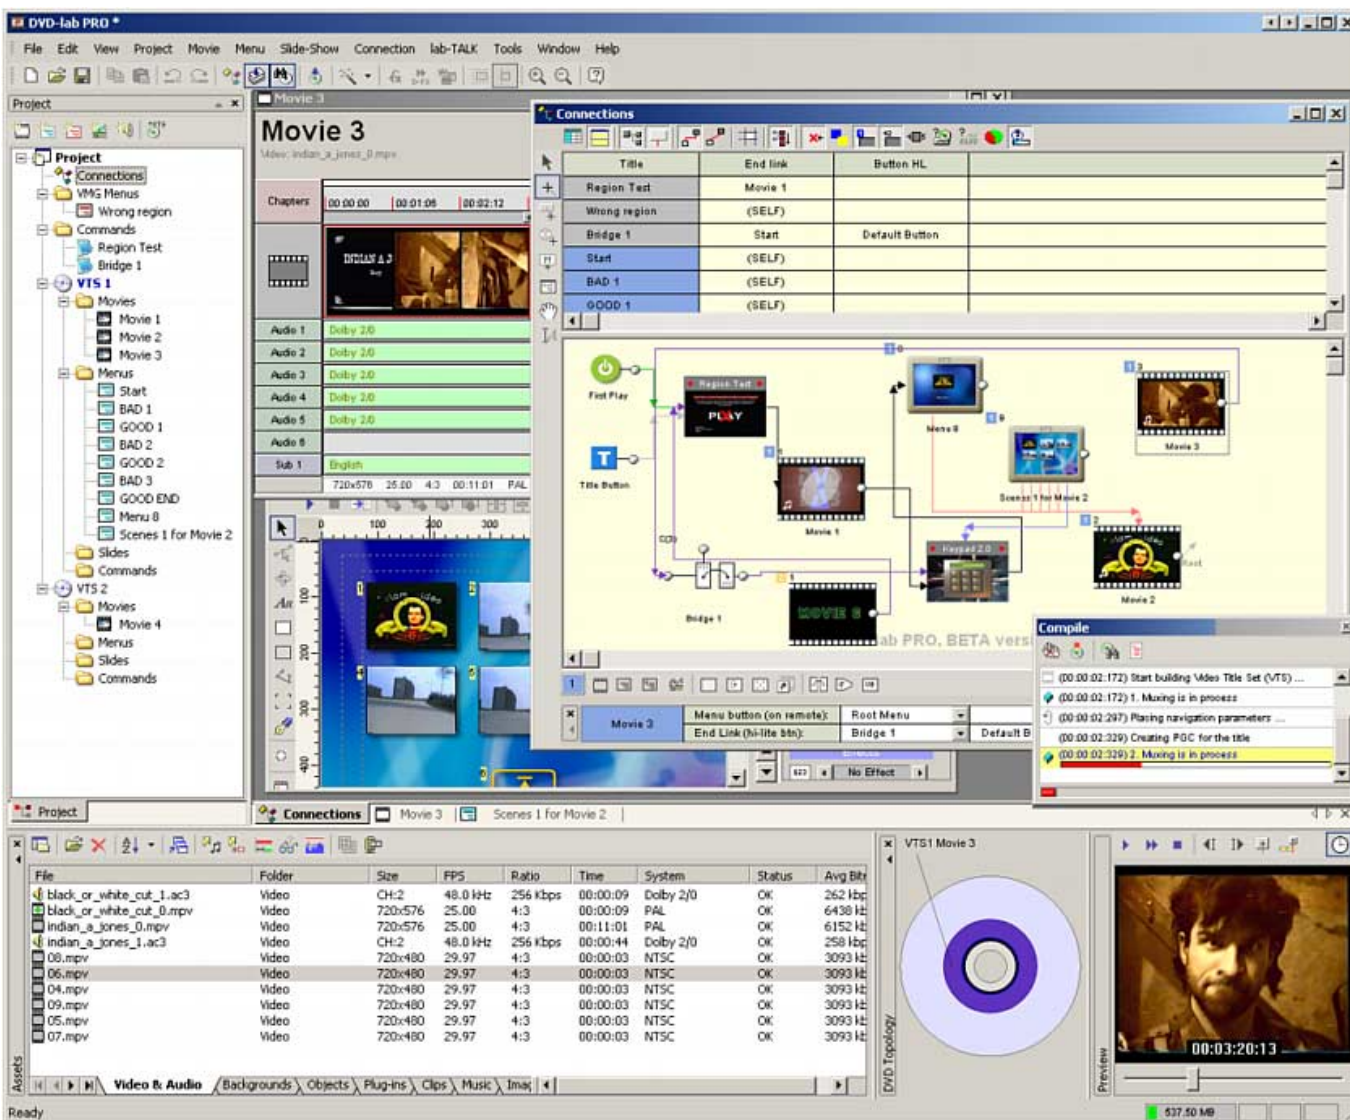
DVD-lab PRO *

File Edit View Project Movie Menu Slide-Show Connection lab-TALK Tools Window Help

Project

Project
Connections
VMG Menus
Wrong region
Commands
Region Test
Bridge 1
VTS 1
Movies
Movie 1
Movie 2
Movie 3
Menus
Start
BAD 1
GOOD 1
BAD 2
GOOD 2
BAD 3
GOOD END
Menu 8
Scenes 1 for Movie 2
Slides
Commands
VTS 2
Movies
Movie 4
Menus
Slides
Commands

Movie 3

Movie 3
Video: indian_a_jones_0.mpv

Chapters 00:00:00 00:01:06 00:02:12

Audio 1 Dolby 2/0
Audio 2 Dolby 2/0
Audio 3 Dolby 2/0
Audio 4 Dolby 2/0
Audio 5 Dolby 2/0
Audio 6
Sub 1 English

720x576 25.00 4:3 00:11:01 PAL

Connections

| Title | End link | Button HL |
|---|---|---|
| Region Test | Movie 1 | |
| Wrong region | (SELF) | |
| Bridge 1 | Start | Default Button |
| Start | (SELF) | |
| BAD 1 | (SELF) | |
| GOOD 1 | (SELF) | |

First Play
Region Test
PLAY
Title Button
Menu 8
Movie 3
Movie 1
Scenes 1 for Movie 2
Keypad 2.0
Bridge 1
MOVIE 8
Movie 2
lab PRO, BETA versi

Movie 3 Menu button (on remote): Root Menu
End Link (hi-lite btn): Bridge 1 Default B
No Effect

Compile
(00:00:02:172) Start building Video Title Set (VTS) ...
(00:00:02:172) 1. Muxing is in process
(00:00:02:297) Placing navigation parameters ...
(00:00:02:329) Creating PGC for the title
(00:00:02:329) 2. Muxing is in process

Project
Connections Movie 3 Scenes 1 for Movie 2

| File | Folder | Size | FPS | Ratio | Time | System | Status | Avg Bitr |
|---|---|---|---|---|---|---|---|---|
| black_or_white_cut_1.ac3 | Video | CH:2 | 48.0 kHz | 256 Kbps | 00:00:09 | Dolby 2/0 | OK | 262 kbp |
| black_or_white_cut_0.mpv | Video | 720x576 | 25.00 | 4:3 | 00:00:09 | PAL | OK | 6438 kb |
| indian_a_jones_0.mpv | Video | 720x576 | 25.00 | 4:3 | 00:11:01 | PAL | OK | 6152 kb |
| indian_a_jones_1.ac3 | Video | CH:2 | 48.0 kHz | 256 Kbps | 00:00:44 | Dolby 2/0 | OK | 258 kbp |
| 08.mpv | Video | 720x480 | 29.97 | 4:3 | 00:00:03 | NTSC | OK | 3093 kb |
| 06.mpv | Video | 720x480 | 29.97 | 4:3 | 00:00:03 | NTSC | OK | 3093 kb |
| 04.mpv | Video | 720x480 | 29.97 | 4:3 | 00:00:03 | NTSC | OK | 3093 kb |
| 09.mpv | Video | 720x480 | 29.97 | 4:3 | 00:00:03 | NTSC | OK | 3093 kb |
| 05.mpv | Video | 720x480 | 29.97 | 4:3 | 00:00:03 | NTSC | OK | 3093 kb |
| 07.mpv | Video | 720x480 | 29.97 | 4:3 | 00:00:03 | NTSC | OK | 3093 kb |

Assets
Video & Audio Backgrounds Objects Plug-ins Clips Music Imag

VTS1 Movie 3
DVD Topology
Preview
00:03:20:13

Ready
537.50 MB